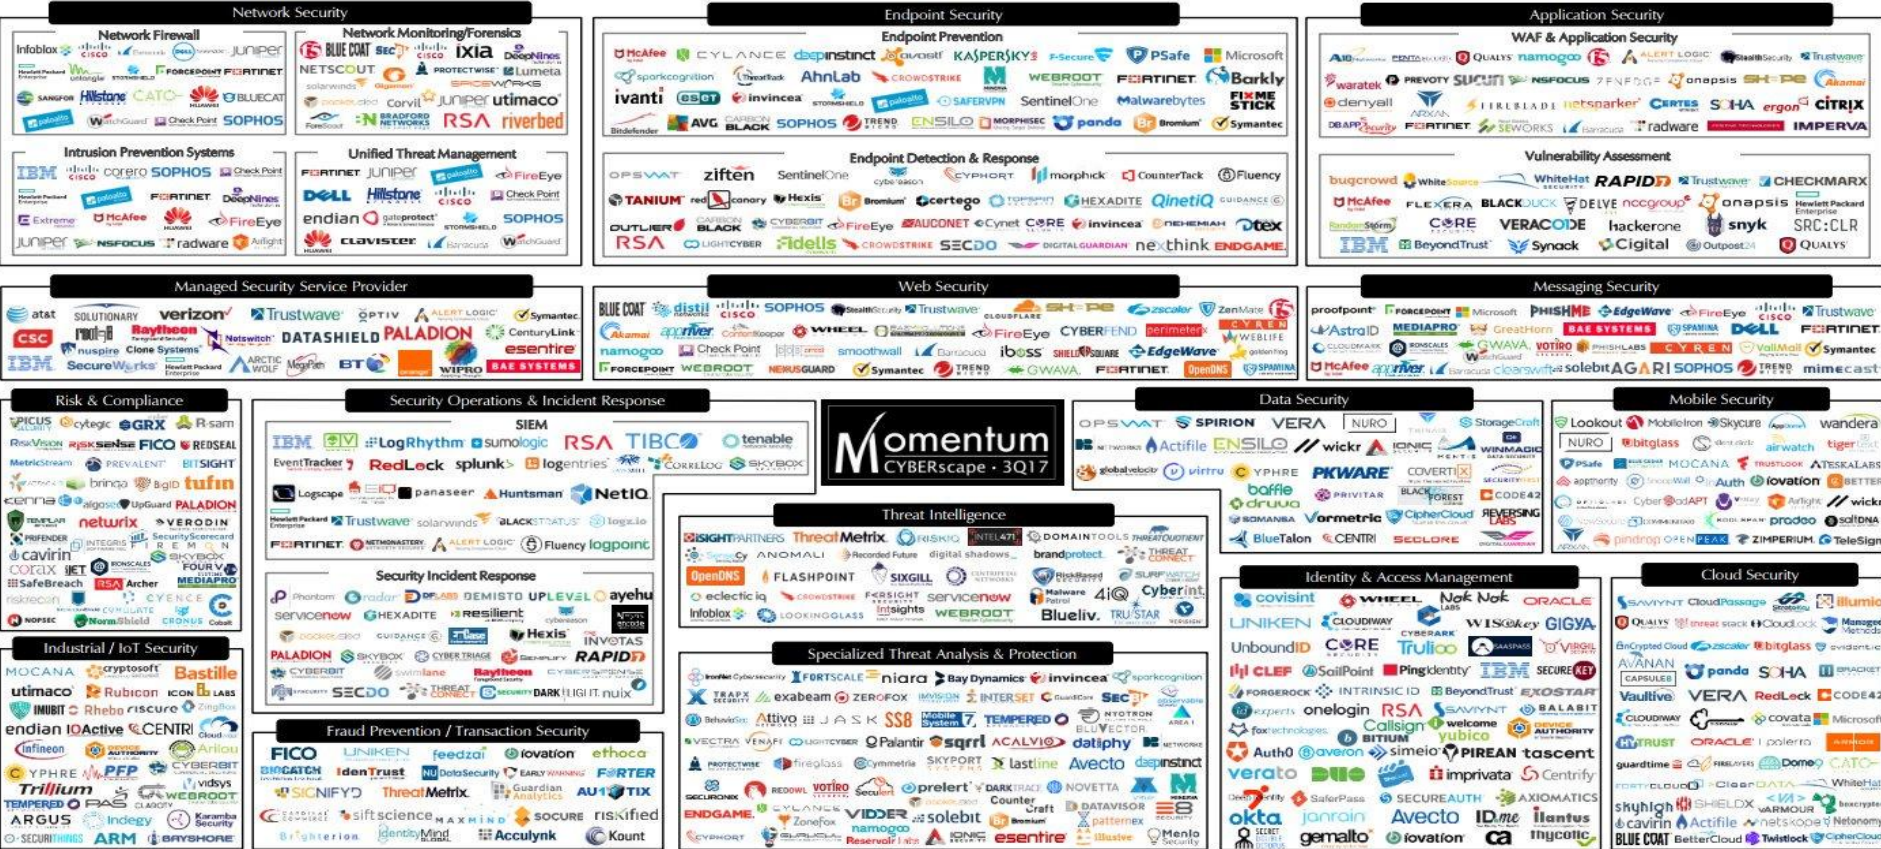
Network Security

Network Firewall
Infoblox CISCO Forcepoint DELL JUNIPER Hewlett Packard Enterprise WatchGuard untangle stormshield FORCEPOINT FORTINET SANGFOR Hillstone CATO HUAWEI BLUECAT paloalto WatchGuard Check Point SOPHOS

Network Monitoring/Forensics
BLUE COAT SecC CISCO IXIA DeepNines NETSCOUT Gigamon PROTECTWISE Lumeta solarwinds SPACEWORKS Corvil JUNIPER utimaco ForeScout BRADFORD NETWORKS RSA riverbed

Intrusion Prevention Systems
IBM CISCO corero SOPHOS Check Point Hewlett Packard Enterprise paloalto DeepNines Extreme McAfee HUAWEI FireEye JUNIPER NSFOCUS radware Arilight

Unified Threat Management
FORTINET JUNIPER paloalto FireEye DELL Hillstone CISCO Check Point endian gateprotect SOPHOS HUAWEI clavister Barracuda WatchGuard

Endpoint Security

Endpoint Prevention
McAfee CYLANCE deepinstinct avast KASPERSKY F-Secure PSafe Microsoft sparkcognition ThreatTrack AhnLab CROWDSTRIKE WEBROOT FORTINET Barkly ivanti eset invincea STORMSHIELD paloalto SAFERVPN SentinelOne Malwarebytes FIXME STICK Bitdefender AVG CARBON BLACK SOPHOS TREND ENSILO MORPHISEC panda Bromium Symantec

Endpoint Detection & Response
OPSWAT zifTen SentinelOne cybereason CYPHORT morphick CounterTack Fluency TANIUM red canary Hexis Bromium Cylance cortego TOPSPIN HEXADITE QinetiQ GUIDANCE OUTLIER CARBON BLACK CYBERBIT FireEye NUCONET Cynet CORE invincea FIREMAN ZIDTEX RSA LIGHTCYBER Fidelis CROWDSTRIKE SECDO DIGITAL GUARDIAN nexthink ENDGAME

Application Security

WAF & Application Security
AIR PENTA SECURITY QUALYS namogoo ALERT LOGIC StealthSecurity Trustwave waratek PREVOTY SUCURI NSFOCUS ZENEDGE onapsis SHAPE Akamai denyall ARXAN FIREBLADE netsparker CERTES SOHA ergon CITRIX DBAPP Security FORTINET SEWORKS Barracuda radware IMPERVA

Vulnerability Assessment
bugcrowd WhiteSource WhiteHat SECURITY RAPID7 Trustwave CHECKMARX McAfee FLEXERA BLACKDUCK DELVE nccgroup onapsis Hewlett Packard Enterprise RandomStorm CORE SECURITY VERACODE hackerone snyk SRC:CLR IBM BeyondTrust Synack Cigital Outpost24 QUALYS

Managed Security Service Provider
at&t SOLUTIONARY verizon Trustwave OPTIV ALERT LOGIC Symantec CSC RAPID7 Raytheon DATASHIELD PALADION CenturyLink nuspire Clone Systems Netswitch esentire IBM SecureWorks Hewlett Packard Enterprise ARCTIC WOLF BT orange WIPRO BAE SYSTEMS

Web Security
BLUE COAT distil CISCO SOPHOS StealthSecurity Trustwave CLOUDFLARE SHAPE zscaler ZenMate Akamai appriver ContentKeeper WHEEL FireEye CYBERFEND perimeterx CYREN WEBLIFE namogoo Check Point smoothwall Barracuda iboss SHIELDSQUARE EdgeWave FORCEPOINT WEBROOT MENLO SECURITY Symantec TREND GWAVA FORTINET OpenDNS SPAMINA

Messaging Security
proofpoint FORCEPOINT Microsoft PHISHME EdgeWave FireEye CISCO Trustwave AstraID MEDIAPRO GreatHorn BAE SYSTEMS SPAMINA DELL FORTINET CLOUDMARK RONSCALES GWAVA VOTIRO PHISHLABS CYREN ValiMail Symantec McAfee appriver Barracuda clearswift solebit AGARI SOPHOS TREND mimecast

Risk & Compliance
PICUS cytegic SGRX R-sam RiskVision risksense FICO REDSEAL MetricStream PREVALENT BITSIGHT bringa BigID tufin Lenna albiogo UpGuard PALADION TEMPLAR netwrix VERODIN PRIFENDER INTEGRIS SecurityScorecard cavirin FOURV corax JET RONSCALES MEDIAPRO SafeBreach RSA Archer riskrecon CYENCE Cobalt NOPSEC NormShield CRONUS

Security Operations & Incident Response

SIEM
IBM LogRhythm sumologic RSA TIBCO tenable EventTracker RedLock splunk logentries CorreLog SKYBOX Logscape EIQ panaseer Huntsman NetIQ Hewlett Packard Enterprise Trustwave solarwinds BLACKSTRATUS logz.io FORTINET NETMONASTERY ALERT LOGIC Fluency logpoint

Security Incident Response
Phantom radar DFLABS DEMISTO UPLEVEL ayehu servicenow HEXADITE resilient cybereason GUIDANCE Hexis INVOTAS PALADION SKYBOX CYBER TRIAGE Raytheon RAPID7 CYBERBIT swimlane CYBERSPONSE SECDO THREAT CONNECT DARKLIGHT nuix

Momentum CYBERscape · 3Q17

Threat Intelligence
iSIGHTPARTNERS ThreatMetrix RISKIQ INTEL471 DOMAINTOOLS THREATQUOTIENT Sensity ANOMALI Recorded Future digital shadows brandprotect THREAT STACK OpenDNS FLASHPOINT SIXGILL RiskBased SURFWATCH eclecticiq CROWDSTRIKE FORSIGHT servicenow Malware Patrol 4iQ Cyberint Infoblox LOOKINGGLASS Intsights WEBROOT Blueliv. TRUSTAR

Specialized Threat Analysis & Protection
ironNet FORTSCALE niara Bay Dynamics invincea sparkcognition TRAPX exabeam ZEROFOX INTERSET Secdo BehavioSec Attivo JASK SS8 Mobile System 7 TEMPERED NYOTRON VECTRA VENAFI LIGHTCYBER Palantir sqrrl ACALVIO datphy SECURONIX fireglass Cymmetria SKYPORT lastline Avecto deepinstinct PROTECTWISE REDOWL VOTIRO Securi prelert DARKTRACE NOVETTA CYLANCE Zonefox VIDDER solebit Counter Craft DATAVISOR ENDGAME. namogoo Bromium patternex CYPHORT Reservoir Labs IONIC esentire Illusive Menlo Security

Fraud Prevention / Transaction Security
FICO UNIKEN feedzai ifovation ethoca BIOCATCH IdenTrust NuDataSecurity EARLY WARNING FORTER SIGNIFYD ThreatMetrix Guardian Analytics AU10TIX siftscience MAXMIND SOCURE riskified Brighterion IdentityMind Acculynk Kount

Data Security
OPSWAT SPIRION VERA NURO StorageCraft Actifile ENSILO wickr IONIC WINMAGIC global velocity virtru CYPHER PKWARE COVERTIX baffle druva PRIVITAR BLACK FOREST CODE42 SOMANSA Vormetric CipherCloud REVERSING LABS BlueTalon CENTRI SECLORE

Mobile Security
Lookout MobileIron Skycure wandera NURO bitglass airwatch tiger PSafe MOCANA TRUSTLOOK TESKALABS appthority Auth ifovation BETTER CyberSpodAPT Arilight wickr prodoo saltDNA ARXAN pindrop OPENPEAK ZIMPERIUM TeleSign

Industrial / IoT Security
MOCANA cryptosoft Bastille utimaco Rubicon ICON LABS IMBIT Rheba riscure ZingBox endian IOActive CENTRI infineon Arilou CYPHER PFP CYBERBIT Trillium vdoo TEMPERED PAS CLAROTY WEBROOT ARGUS Indegy Karamba Security SECURITHINGS ARM BAYSHORE

Identity & Access Management
covisint WHEEL Nok Nok ORACLE UNIKEN CLOUDWAY WISeKey GIGYA UnboundID CORE CYBERARK Trulioo SAASPASS VIRGIL CLEF SailPoint PingIdentity IBM SECUREKEY FORGEROCK INTRINSIC ID BeyondTrust EXOSTAR experts onelogin RSA SAVYNT BALABIT foxtechnologies Callsign BITIUM welcome yubico DEVICE AUTHORITY Auth0 averon simeio PIREAN tascent veraitо DUO imprivata Centrify SecureAuth SaferPass SECUREAUTH AXIOMATICS okta janrain Avecto IDme ilantus SECRET DOUBLE OCTOPUS gemalto ifovation ca mycolic

Cloud Security
SAVIYNT CloudPassage StrongAuth illumio QUALYS threat stack CloudLock Managed Methods Encrypted Cloud zscaler bitglass evident AVANAN panda SOHA BRACKET CAPSULE8 Vaultive VERA RedLock CODE42 CLOUDWAY covata Microsoft HYTRUST ORACLE Lpolerro ARMOR guardtime FIREEYE Dome9 CATO CLOUDWAY ClearDATA WhiteHat skyhigh SHIELDX ARMOUR boxcrypt cavirin Actifile netskope Netoxeny BLUE COAT BetterCloud Twistlock CipherCloud